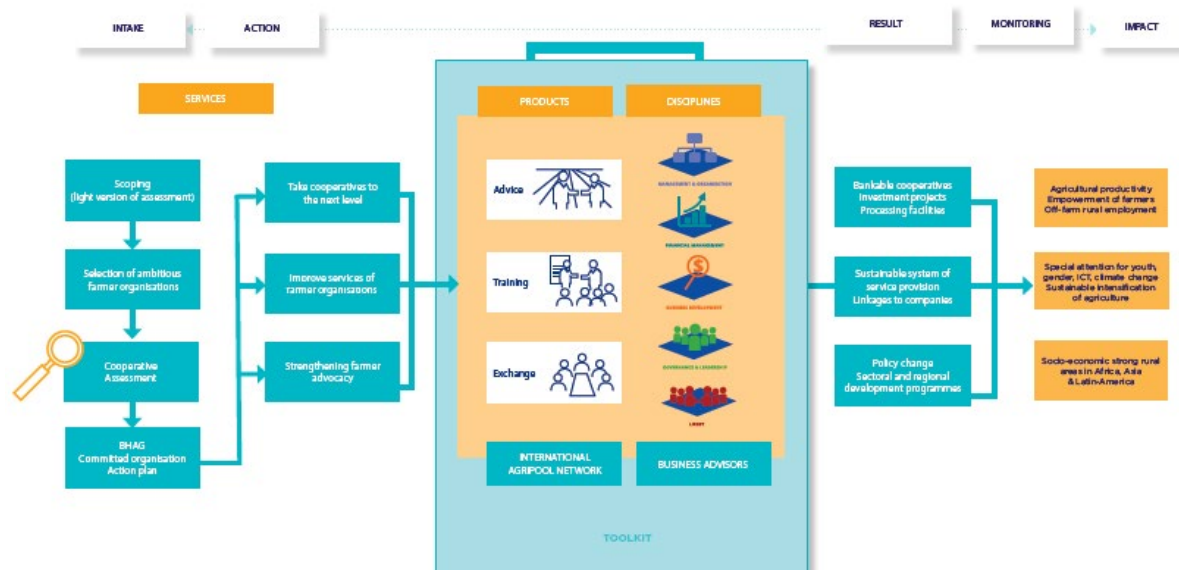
INTAKE

ACTION

RESULT

MONITORING

IMPACT

SERVICES

Scoping (light version of assessment)

Selection of ambitious farmer organisations

Cooperative Assessment

BHAG Committed organisation Action plan

Take cooperatives to the next level

Improve services of farmer organisations

Strengthening farmer advocacy

PRODUCTS

DISCIPLINES

Advice

Training

Exchange

MANAGEMENT & ORGANISATION

FINANCIAL MANAGEMENT

BUSINESS DEVELOPMENT

GOVERNANCE & LEADERSHIP

LOBBY

INTERNATIONAL AGRIPOOL NETWORK

BUSINESS ADVISORS

TOOLKIT

Bankable cooperatives Investment projects Processing facilities

Sustainable system of service provision Linkages to companies

Policy change Sectoral and regional development programmes

Agricultural productivity Empowerment of farmers Off-farm rural employment

Special attention for youth, gender, ICT, climate change Sustainable intensification of agriculture

Socio-economic strong rural areas in Africa, Asia & Latin-America